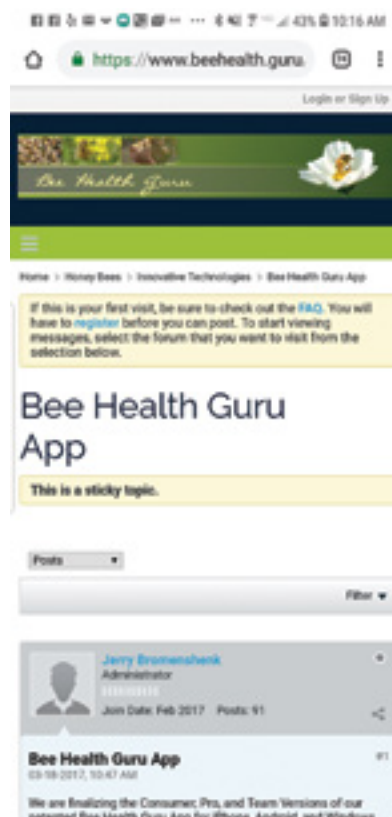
43% 10:16 AM

https://www.beehealth.guru

Login or Sign Up

Bee Health Guru

Home > Honey Bees > Innovative Technologies > Bee Health Guru App

If this is your first visit, be sure to check out the FAQ. You will have to register before you can post. To start viewing messages, select the forum that you want to visit from the selection below.

Bee Health Guru App

This is a sticky topic.

Posts

Filter

Jerry Bromenshenk
Administrator

Join Date: Feb 2017 Posts: 91

Bee Health Guru App
03-18-2017, 10:47 AM

#1

We are finalizing the Consumer, Pro, and Team Versions of our patented Bee Health Guru App for iPhone, Android, and Windows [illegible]